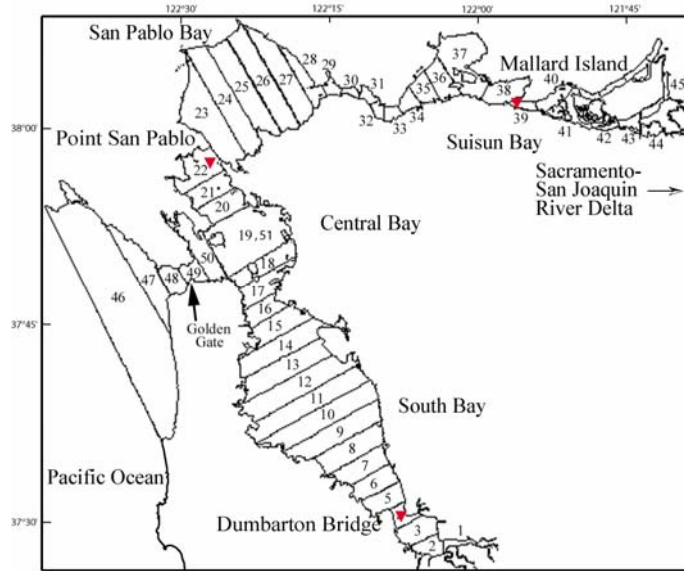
122°30'
122°15'
122°00'
121°45'
San Pablo Bay
38°00'
Point San Pablo
Mallard Island
Suisun Bay
Sacramento-San Joaquin River Delta
Central Bay
37°45'
Golden Gate
South Bay
Pacific Ocean
37°30'
Dumbarton Bridge
23
24
25
26
27
28
29
30
31
32
33
34
35
36
37
38
39
40
41
42
43
44
45
22
21
20
19, 51
18
17
16
15
14
13
12
11
10
9
8
7
6
5
4
3
2
1
50
49
48
47
46